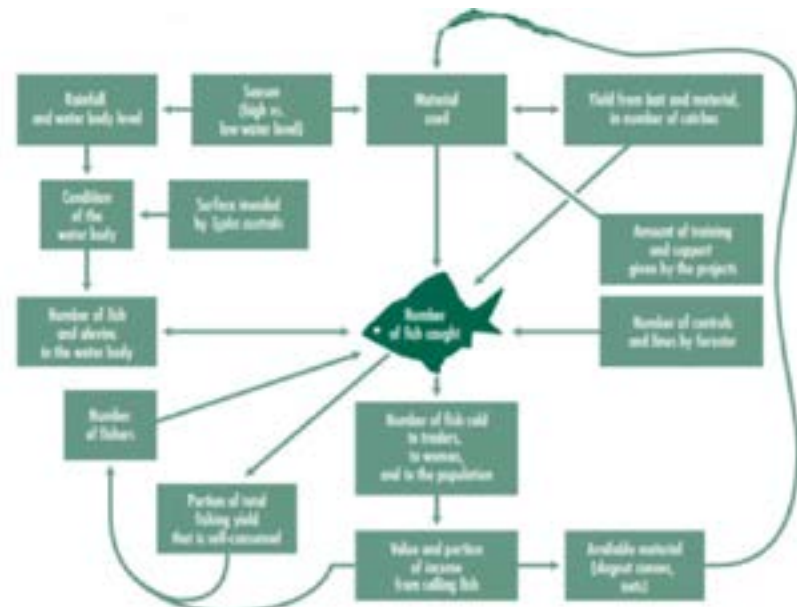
Rainfall and water body level

Season (high vs. low water level)

Material used

Yield from bait and material, in number of catches

Condition of the water body

Surface invaded by Typha australis

Amount of training and support given by the projects

Number of fish and shrimp in the water body

Number of fish caught

Number of controls and fines by forester

Number of fishers

Number of fish sold to traders, to women, and to the population

Portion of total fishing yield that is self-consumed

Value and portion of income from selling fish

Available material (dugout canoes, nets)